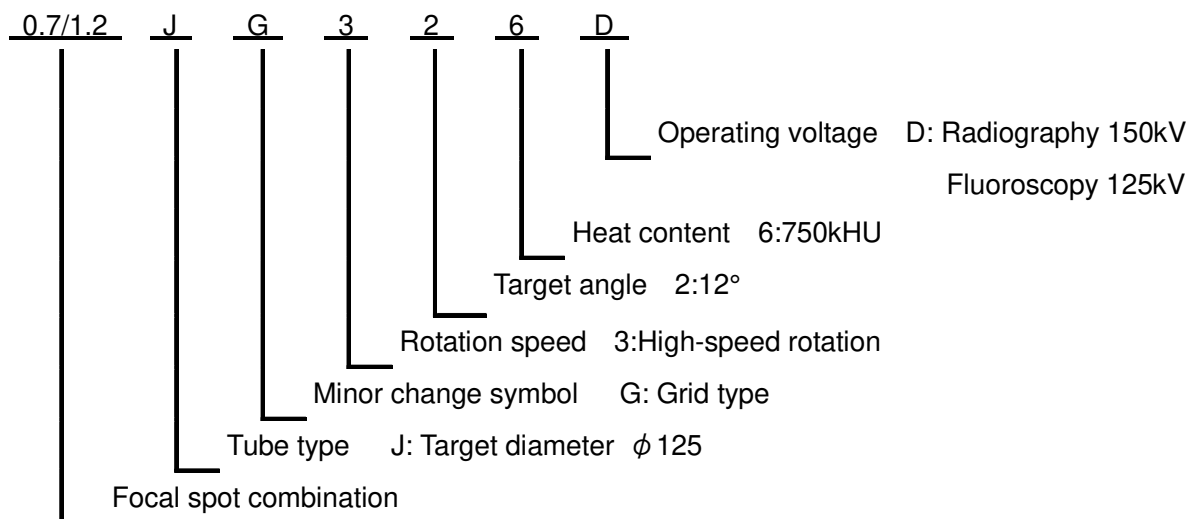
0.7/1.2 J G 3 2 6 D

Operating voltage D: Radiography 150kV

Fluoroscopy 125kV

Heat content 6:750kHU

Target angle 2:12°

Rotation speed 3:High-speed rotation

Minor change symbol G: Grid type

Tube type J: Target diameter $\phi$125

Focal spot combination